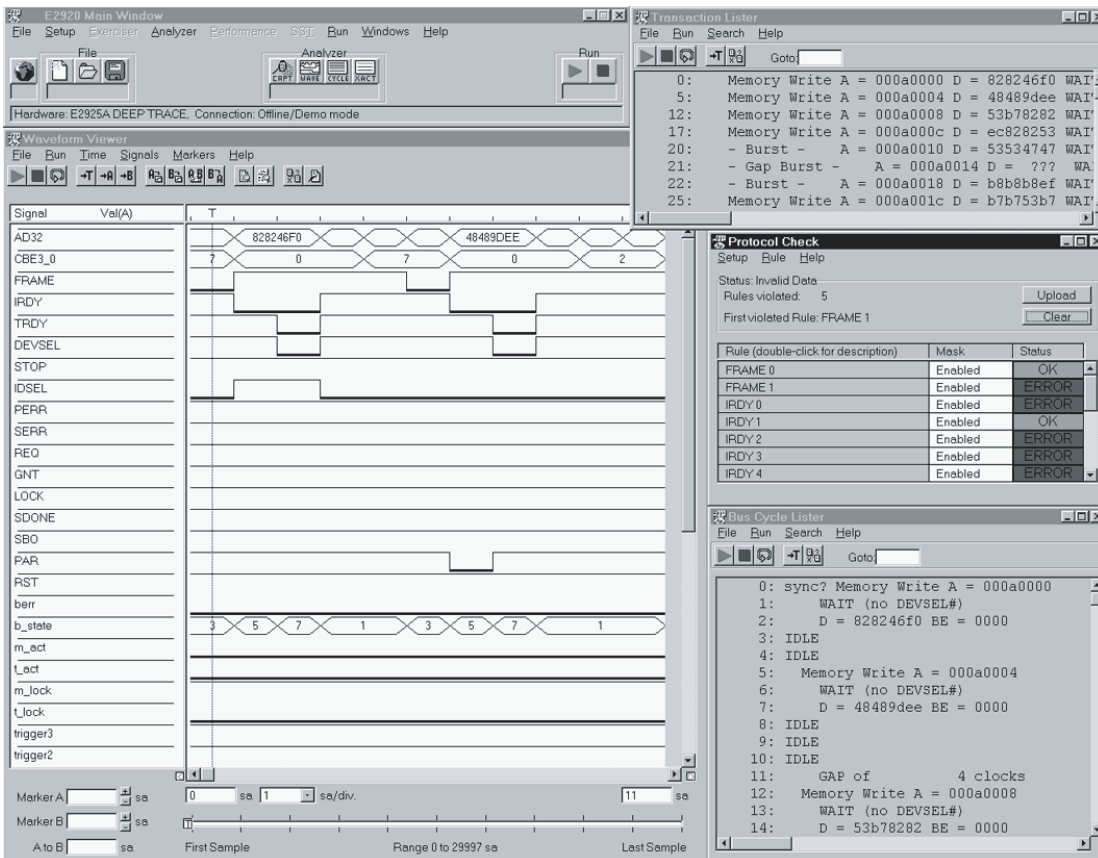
E2920 Main Window
File Setup Exerciser Analyzer Performance SST Run Windows Help
File
Analyzer
Run
CAPT WAVE CYCLE XACT
Hardware: E2925A DEEP TRACE, Connection: Offline/Demo mode

Waveform Viewer
File Run Time Signals Markers Help

| Signal | Val(A) |
|---|---|
| AD32 | |
| CBE3_0 | |
| FRAME | |
| IRDY | |
| TRDY | |
| DEVSEL | |
| STOP | |
| IDSEL | |
| PERR | |
| SERR | |
| REQ | |
| GNT | |
| LOCK | |
| SDONE | |
| SBO | |
| PAR | |
| RST | |
| berr | |
| b_state | |
| m_act | |
| t_act | |
| m_lock | |
| t_lock | |
| trigger3 | |
| trigger2 | |

T
828246F0
48489DEE
7 0 7 0 2
3 5 7 1 3 5 7 1

Marker A sa
Marker B sa
A to B sa
0 sa 1 sa/div.
11 sa
First Sample
Range 0 to 29997 sa
Last Sample

Transaction Lister
File Run Search Help
Goto
0: Memory Write A = 000a0000 D = 828246f0 WAI
5: Memory Write A = 000a0004 D = 48489dee WAI
12: Memory Write A = 000a0008 D = 53b78282 WAI
17: Memory Write A = 000a000c D = ec828253 WAI
20: - Burst - A = 000a0010 D = 53534747 WAI
21: - Gap Burst - A = 000a0014 D = ??? WA
22: - Burst - A = 000a0018 D = b8b8b8ef WAI
25: Memory Write A = 000a001c D = b7b753b7 WAI

Protocol Check
Setup Rule Help
Status: Invalid Data
Rules violated: 5
Upload
First violated Rule: FRAME 1
Clear

| Rule (double-click for description) | Mask | Status |
|---|---|---|
| FRAME 0 | Enabled | OK |
| FRAME 1 | Enabled | ERROR |
| IRDY 0 | Enabled | ERROR |
| IRDY 1 | Enabled | OK |
| IRDY 2 | Enabled | ERROR |
| IRDY 3 | Enabled | ERROR |
| IRDY 4 | Enabled | ERROR |

Bus Cycle Lister
File Run Search Help
Goto
0: sync? Memory Write A = 000a0000
1: WAIT (no DEVSEL#)
2: D = 828246f0 BE = 0000
3: IDLE
4: IDLE
5: Memory Write A = 000a0004
6: WAIT (no DEVSEL#)
7: D = 48489dee BE = 0000
8: IDLE
9: IDLE
10: IDLE
11: GAP of 4 clocks
12: Memory Write A = 000a0008
13: WAIT (no DEVSEL#)
14: D = 53b78282 BE = 0000